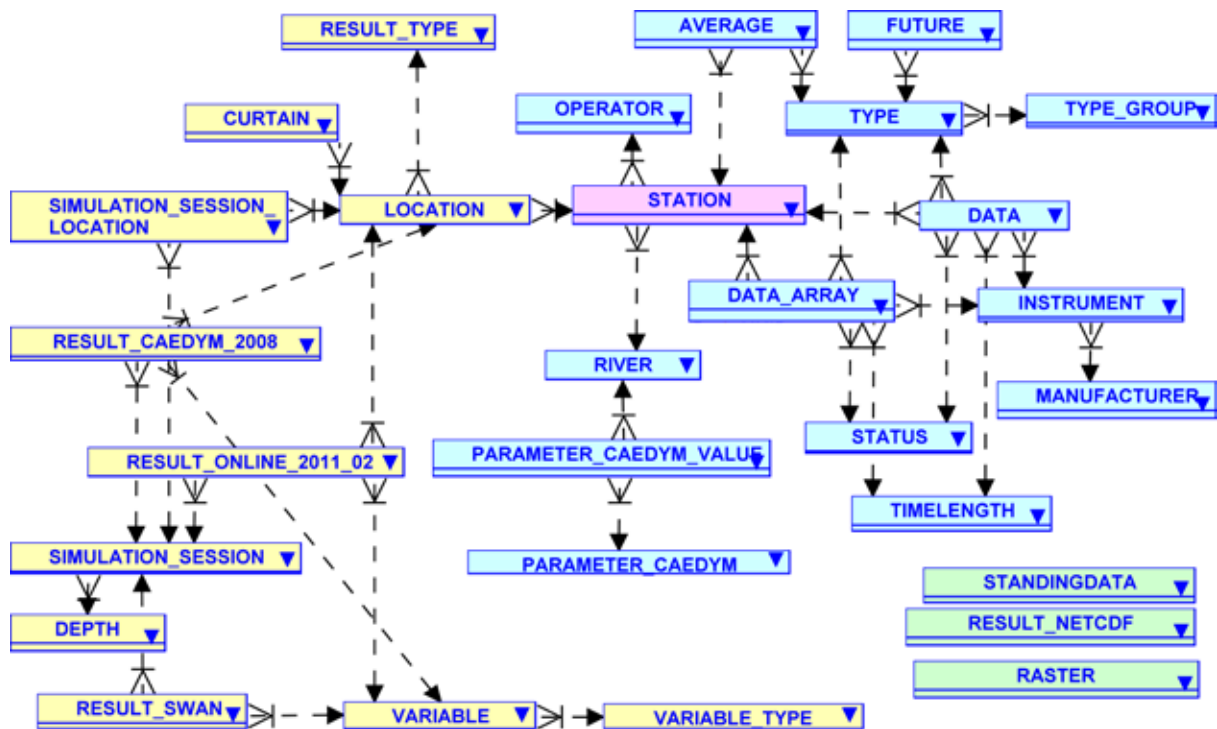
RESULT_TYPE
AVERAGE
FUTURE
CURTAIN
OPERATOR
TYPE
TYPE_GROUP
SIMULATION_SESSION_LOCATION
LOCATION
STATION
DATA
DATA_ARRAY
INSTRUMENT
RESULT_CAEDYM_2008
RIVER
MANUFACTURER
RESULT_ONLINE_2011_02
PARAMETER_CAEDYM_VALUE
STATUS
TIMELENGTH
SIMULATION_SESSION
PARAMETER_CAEDYM
STANDINGDATA
DEPTH
RESULT_NETCDF
RASTER
RESULT_SWAN
VARIABLE
VARIABLE_TYPE